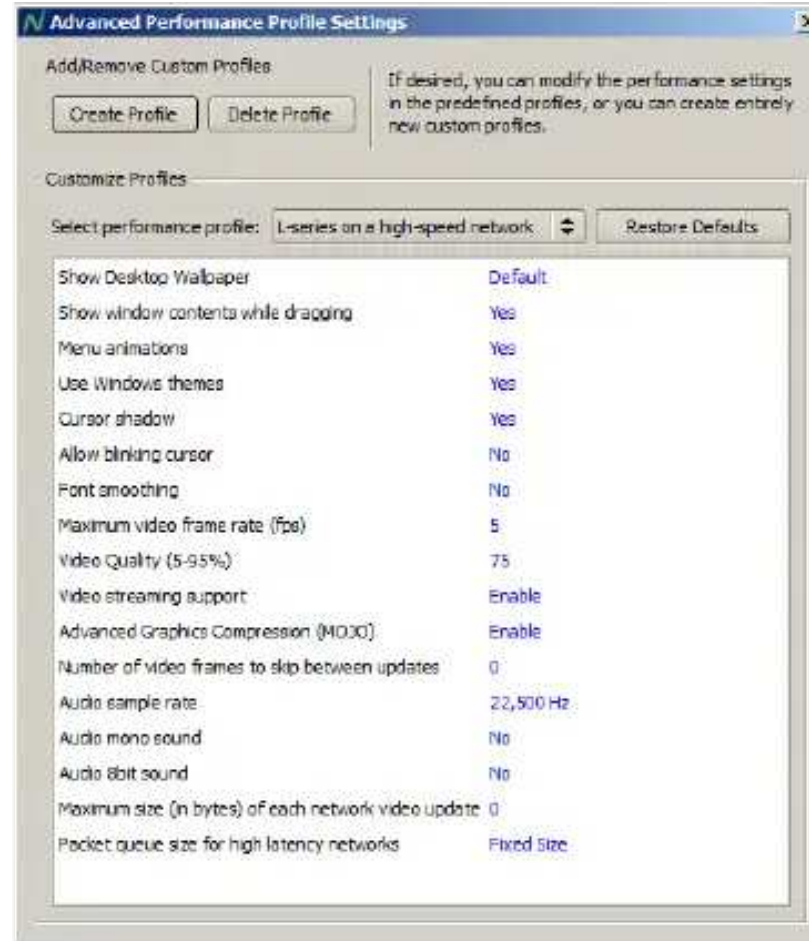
Advanced Performance Profile Settings

Add/Remove Custom Profiles

Create Profile | Delete Profile

If desired, you can modify the performance settings in the predefined profiles, or you can create entirely new custom profiles.

Customize Profiles

Select performance profile: L-series on a high-speed network

Restore Defaults

| | |
|---|---|
| Show Desktop Wallpaper | Default |
| Show window contents while dragging | Yes |
| Menu animations | Yes |
| Use Windows themes | Yes |
| Cursor shadow | Yes |
| Allow blinking cursor | No |
| Font smoothing | No |
| Maximum video frame rate (fps) | 5 |
| Video Quality (5-95%) | 75 |
| Video streaming support | Enable |
| Advanced Graphics Compression (MOJO) | Enable |
| Number of video frames to skip between updates | 0 |
| Audio sample rate | 22,500 Hz |
| Audio mono sound | No |
| Audio 8bit sound | No |
| Maximum size (in bytes) of each network video update | 0 |
| Packet queue size for high latency networks | Fixed Size |